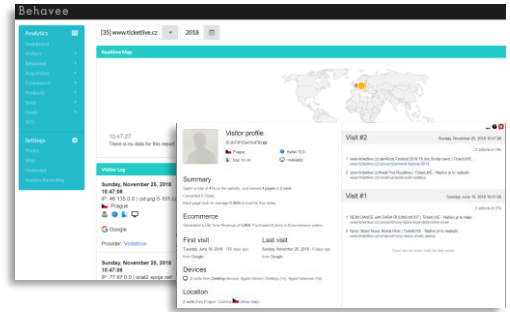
Behavee

Analytics
Dashboard
Visitors
Behaviour
Acquisition
Conversions
Products
Sales
Goals
SEO

Settings
Profile
Sites
Heatmaps
Session Recording

[35] www.ticketlive.cz 2018

Realtime Map

10:47:27
There is no data for this report

Visitor Log

Sunday, November 25, 2018
10:47:08
IP: 46.135.0.0 | cdl-png-5-135
Prague

Google

Provider: Vodafone

Sunday, November 25, 2018
10:47:08
IP: 77.48.0.0 | srad2-sprge-net

Visitor profile

Prague
Mac 10.14
Safari 12.0
1440x900

Summary
Spent a total of 43s on the website, and viewed 4 pages in 2 visits.
Converted 0 Goals.
Each page took on average 0.93s to load for this visitor.

Ecommerce
Generated a Life Time Revenue of CZK0. Purchased 0 items in 0 ecommerce orders.

First visit
Tuesday, June 19, 2018 - 159 days ago
from Google

Last visit
Tuesday, June 19, 2018 - 159 days ago
from Google

Devices
2 visits from Desktop devices: Apple (Generic Desktop) 2x, Apple Unknown 2x

Location
2 visits from Prague, Czechia (show map)

Visit #2
Tuesday, November 20, 2018 10:47:08
2 actions in 15s

Visit #1
Tuesday, June 19, 2018 10:47:08
2 actions in 17s

There are no more visits for this visitor